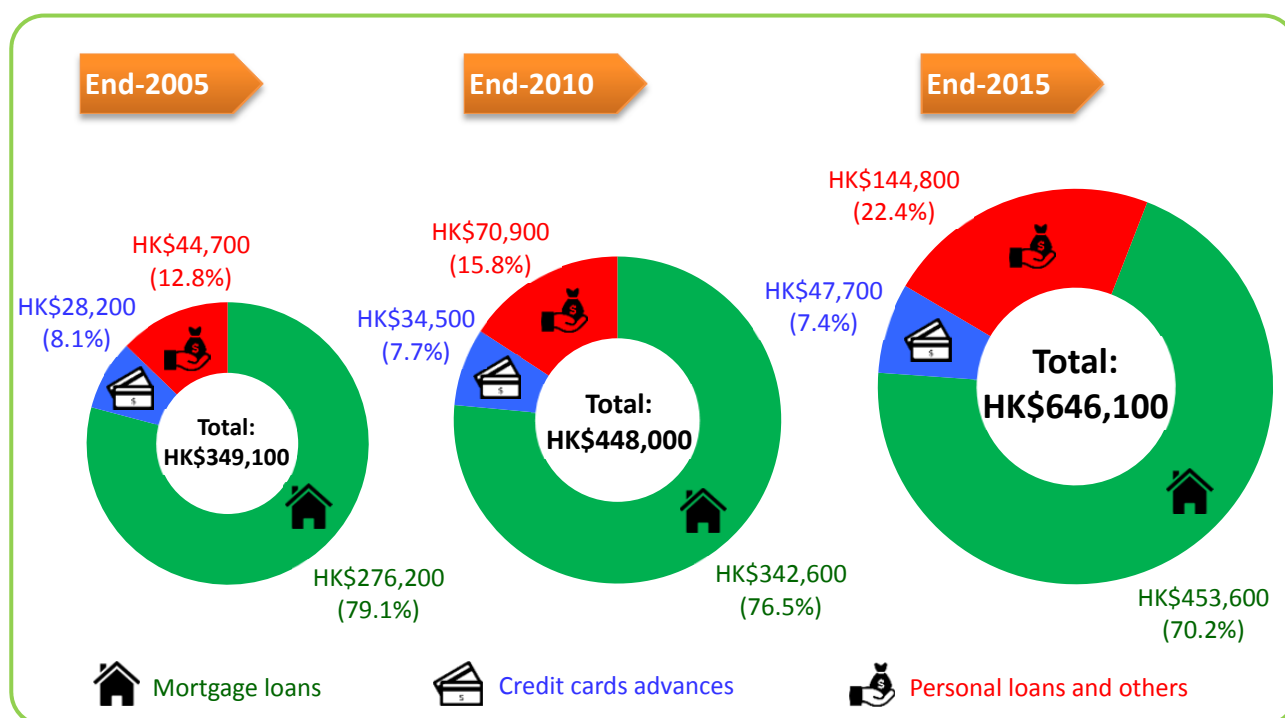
End-2005

HK$44,700
(12.8%)

HK$28,200
(8.1%)

Total:
HK$349,100

HK$276,200
(79.1%)

End-2010

HK$70,900
(15.8%)

HK$34,500
(7.7%)

Total:
HK$448,000

HK$342,600
(76.5%)

End-2015

HK$144,800
(22.4%)

HK$47,700
(7.4%)

Total:
HK$646,100

HK$453,600
(70.2%)

Mortgage loans Credit cards advances Personal loans and others